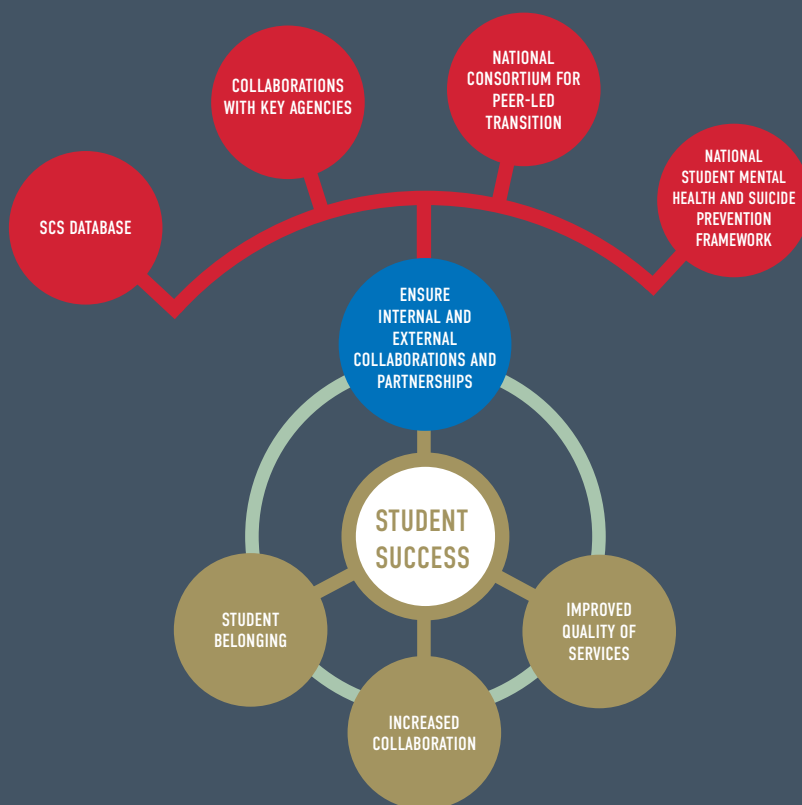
SCS DATABASE

COLLABORATIONS WITH KEY AGENCIES

NATIONAL CONSORTIUM FOR PEER-LED TRANSITION

NATIONAL STUDENT MENTAL HEALTH AND SUICIDE PREVENTION FRAMEWORK

ENSURE INTERNAL AND EXTERNAL COLLABORATIONS AND PARTNERSHIPS

STUDENT SUCCESS

STUDENT BELONGING

IMPROVED QUALITY OF SERVICES

INCREASED COLLABORATION